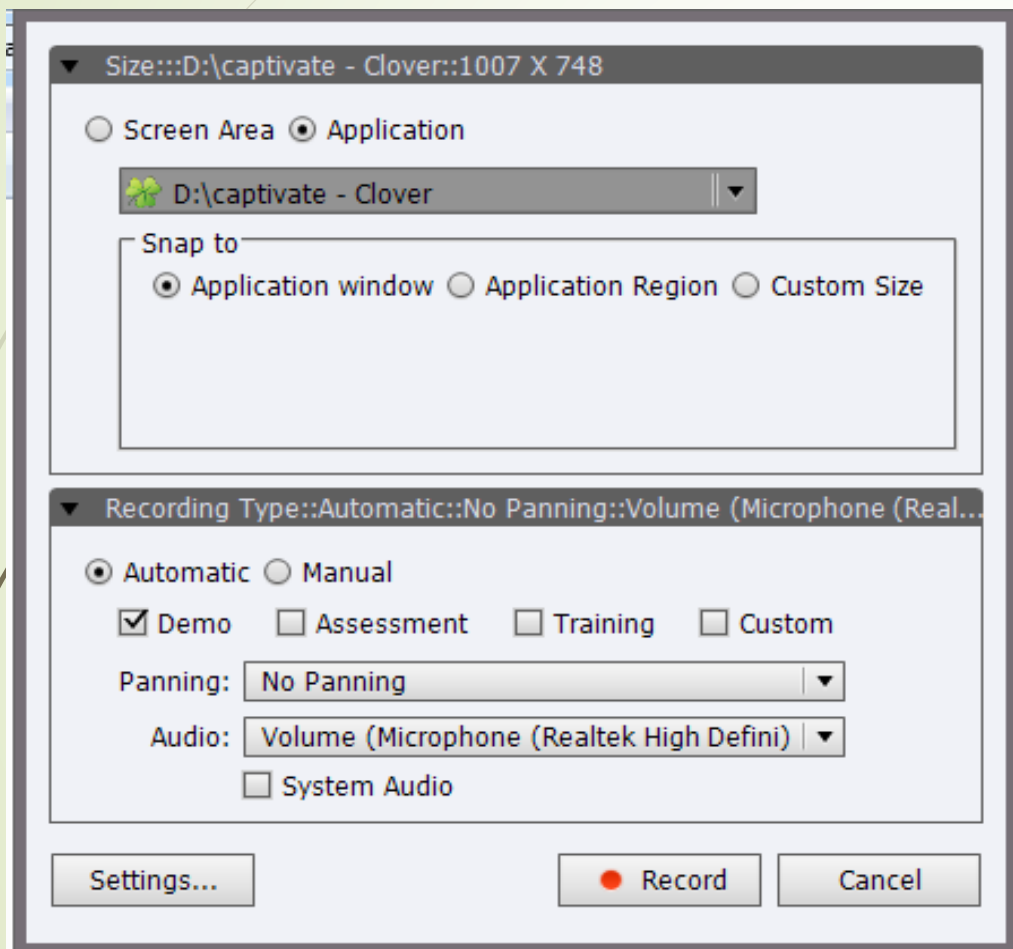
Size:::D:\captivate - Clover::1007 X 748

Screen Area Application

D:\captivate - Clover

Snap to

Application window Application Region Custom Size

Recording Type::Automatic::No Panning::Volume (Microphone (Real...

Automatic Manual

Demo Assessment Training Custom

Panning: No Panning

Audio: Volume (Microphone (Realtek High Defini)

System Audio

Settings...

Record

Cancel